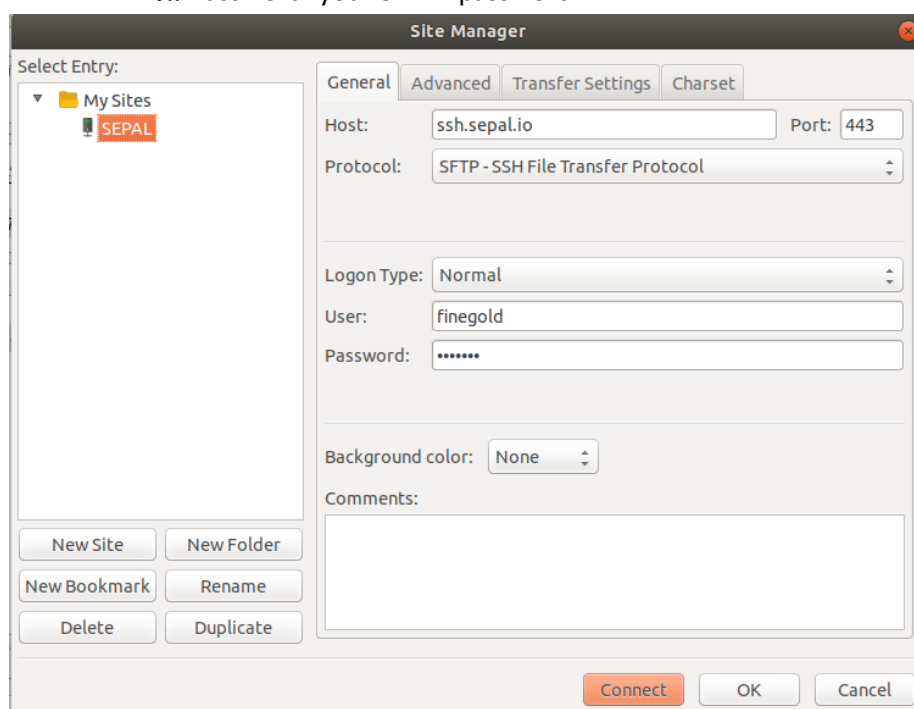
Site Manager

Select Entry:

My Sites
SEPAL

General | Advanced | Transfer Settings | Charset

Host: ssh.sepal.io Port: 443
Protocol: SFTP - SSH File Transfer Protocol

Logon Type: Normal
User: finegold
Password: •••••••

Background color: None
Comments:

New Site | New Folder
New Bookmark | Rename
Delete | Duplicate

Connect | OK | Cancel